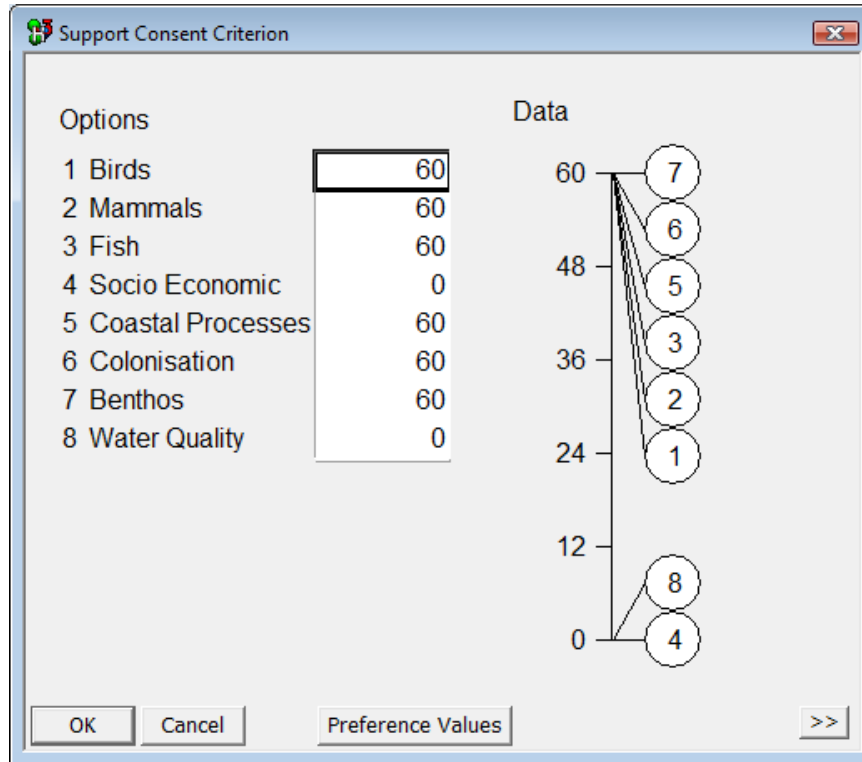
Support Consent Criterion

Options

| | |
|---|---|
| 1 Birds | 60 |
| 2 Mammals | 60 |
| 3 Fish | 60 |
| 4 Socio Economic | 0 |
| 5 Coastal Processes | 60 |
| 6 Colonisation | 60 |
| 7 Benthos | 60 |
| 8 Water Quality | 0 |

Data

60
48
36
24
12
0

7
6
5
3
2
1
8
4

OK
Cancel
Preference Values
>>